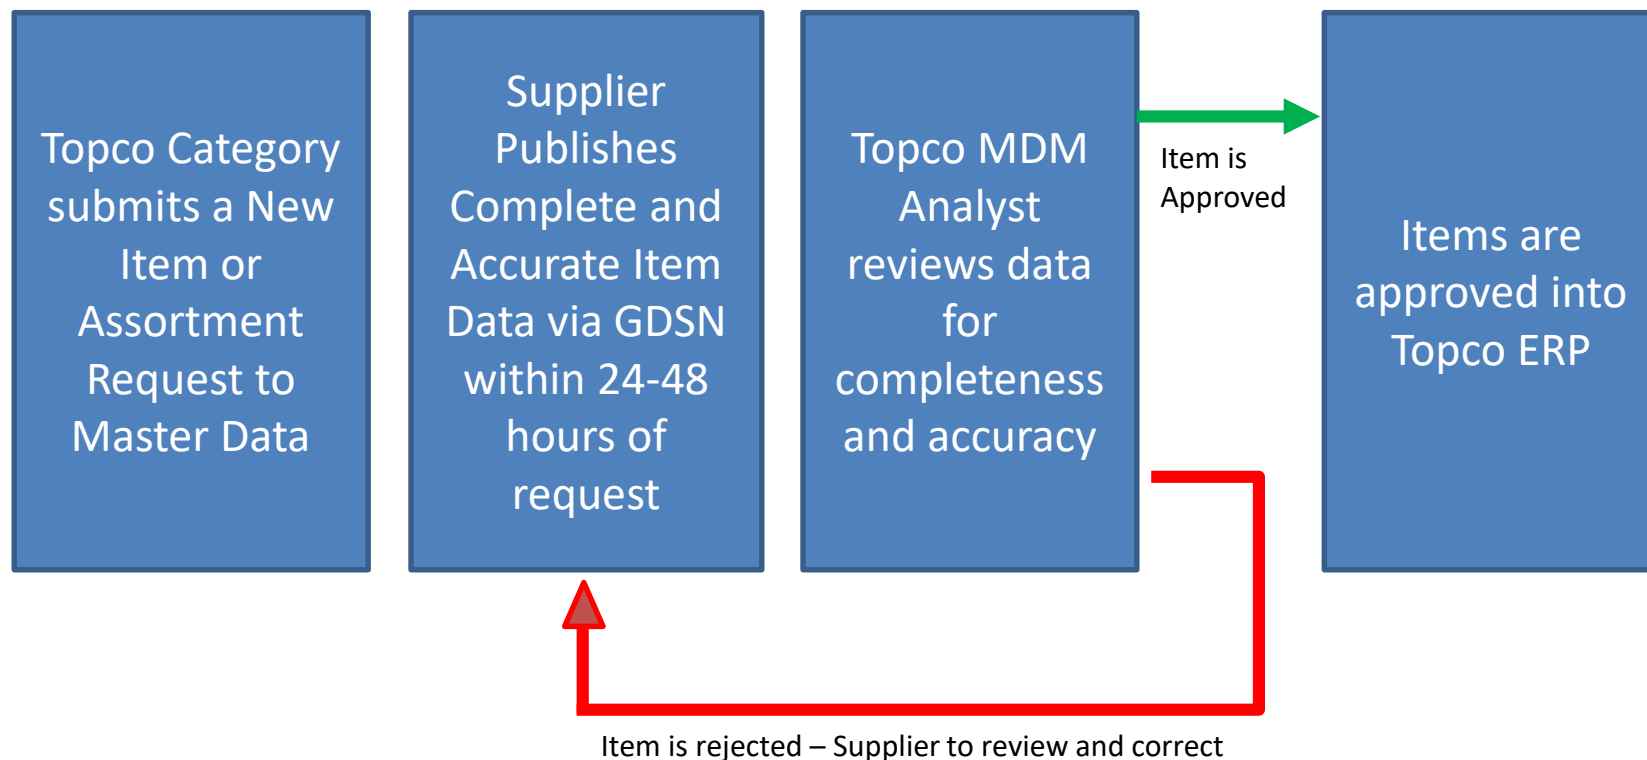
Topco Category submits a New Item or Assortment Request to Master Data

Supplier Publishes Complete and Accurate Item Data via GDSN within 24-48 hours of request

Topco MDM Analyst reviews data for completeness and accuracy

Item is Approved

Items are approved into Topco ERP

Item is rejected – Supplier to review and correct